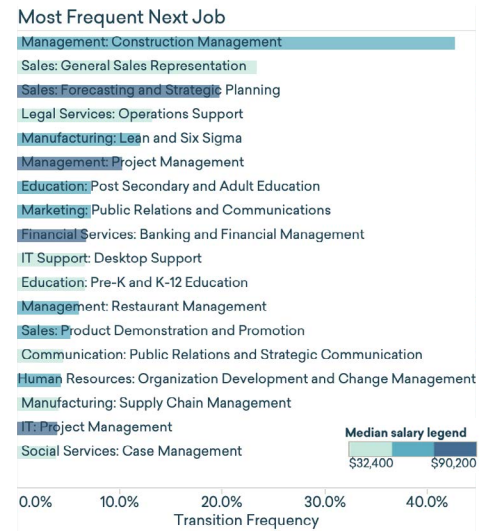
Most Frequent Next Job

Management: Construction Management
Sales: General Sales Representation
Sales: Forecasting and Strategic Planning
Legal Services: Operations Support
Manufacturing: Lean and Six Sigma
Management: Project Management
Education: Post Secondary and Adult Education
Marketing: Public Relations and Communications
Financial Services: Banking and Financial Management
IT Support: Desktop Support
Education: Pre-K and K-12 Education
Management: Restaurant Management
Sales: Product Demonstration and Promotion
Communication: Public Relations and Strategic Communication
Human Resources: Organization Development and Change Management
Manufacturing: Supply Chain Management
IT: Project Management
Social Services: Case Management

Median salary legend
$32,400 $90,200

0.0% 10.0% 20.0% 30.0% 40.0%
Transition Frequency